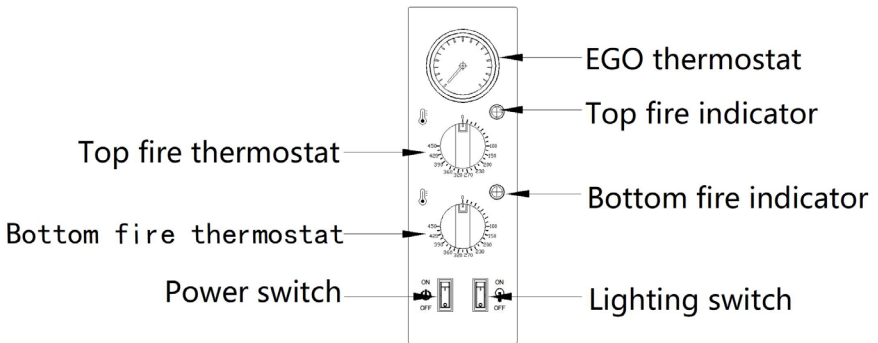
EGO thermostat

Top fire indicator

Top fire thermostat

450
400
350
300
270
230
150
100

Bottom fire indicator

Bottom fire thermostat

450
400
350
300
270
230
150
100

ON
OFF

Power switch

ON
OFF

Lighting switch